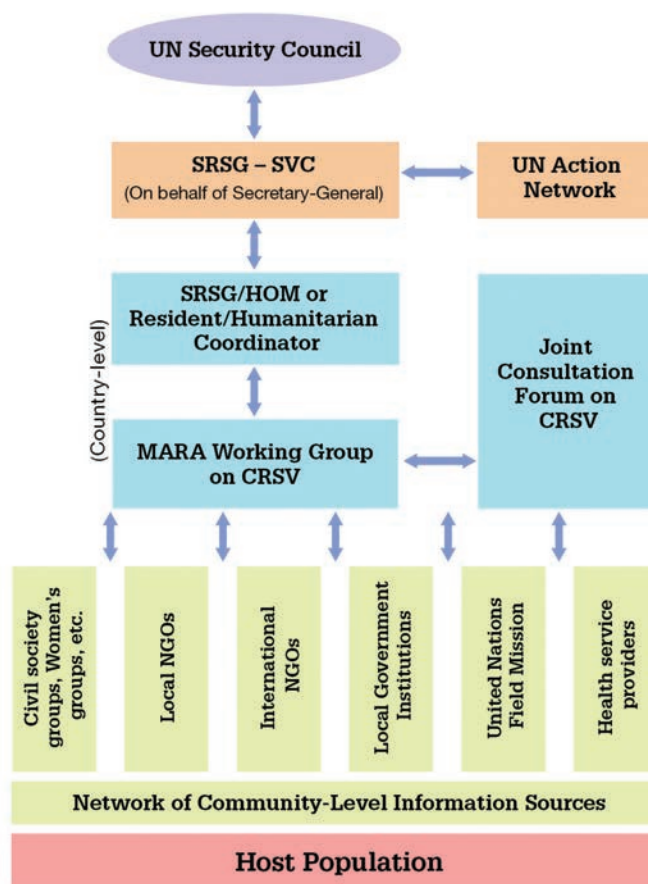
UN Security Council

SRSG – SVC
(On behalf of Secretary-General)

UN Action Network

(Country-level)

SRSG/HOM or Resident/Humanitarian Coordinator

Joint Consultation Forum on CRSV

MARA Working Group on CRSV

Civil society groups, Women's groups, etc.

Local NGOs

International NGOs

Local Government Institutions

United Nations Field Mission

Health service providers

Network of Community-Level Information Sources

Host Population